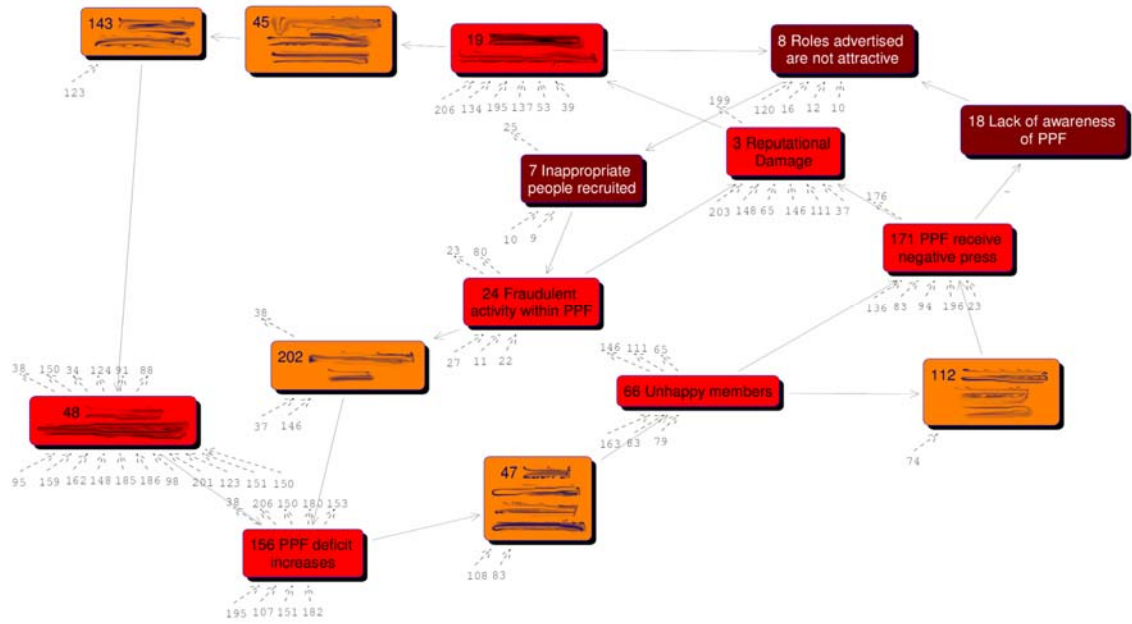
143

123

45

19 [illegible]

206 134 195 137 53 39

8 Roles advertised are not attractive

199 120 16 12 10

18 Lack of awareness of PPF

25

7 Inappropriate people recruited

10 9

3 Reputational Damage

203 148 65 146 111 37

176

171 PPF receive negative press

136 83 94 196 23

23 80

24 Fraudulent activity within PPF

27 11 22

38

202

37 146

146 111 65

66 Unhappy members

163 83 79

112

74

38 150 34 124 91 88

48

95 159 162 148 185 186 98 201 123 151 150

38 206 150 180 153

156 PPF deficit increases

195 107 151 182

47

108 83